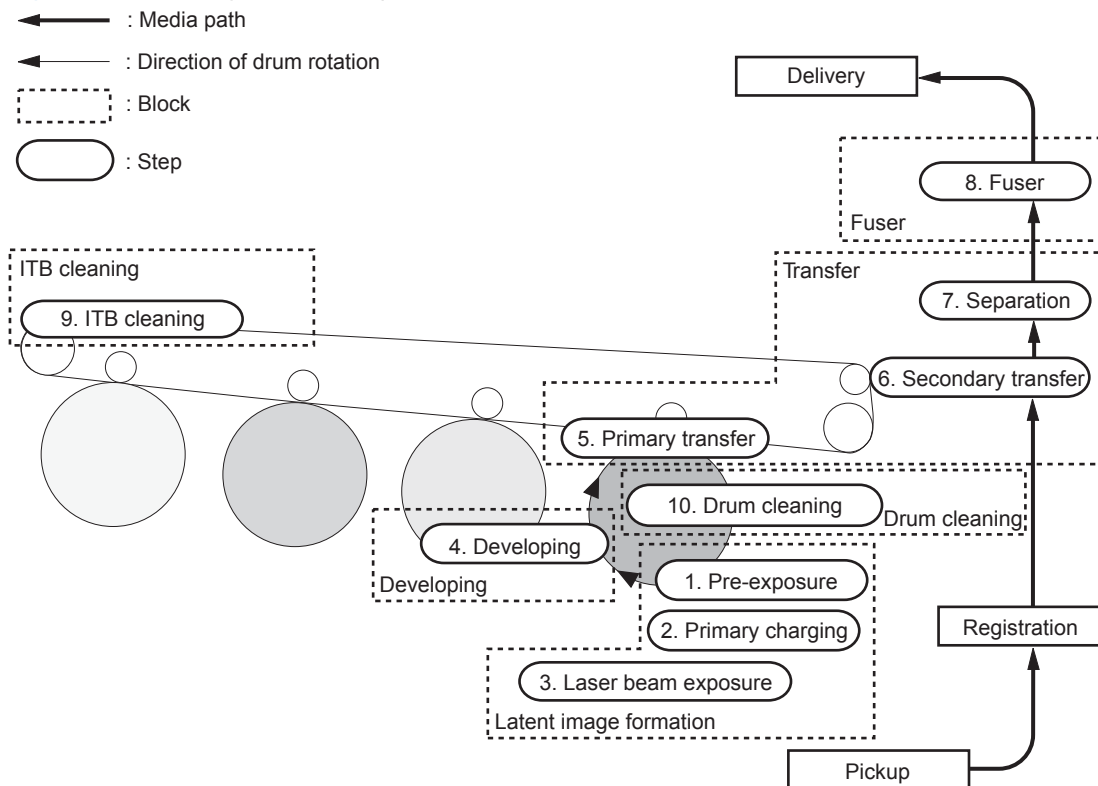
: Media path
: Direction of drum rotation
: Block
: Step

Delivery
8. Fuser
Fuser
Transfer
7. Separation
ITB cleaning
9. ITB cleaning
6. Secondary transfer
5. Primary transfer
10. Drum cleaning
Drum cleaning
4. Developing
Developing
1. Pre-exposure
2. Primary charging
Registration
3. Laser beam exposure
Latent image formation
Pickup